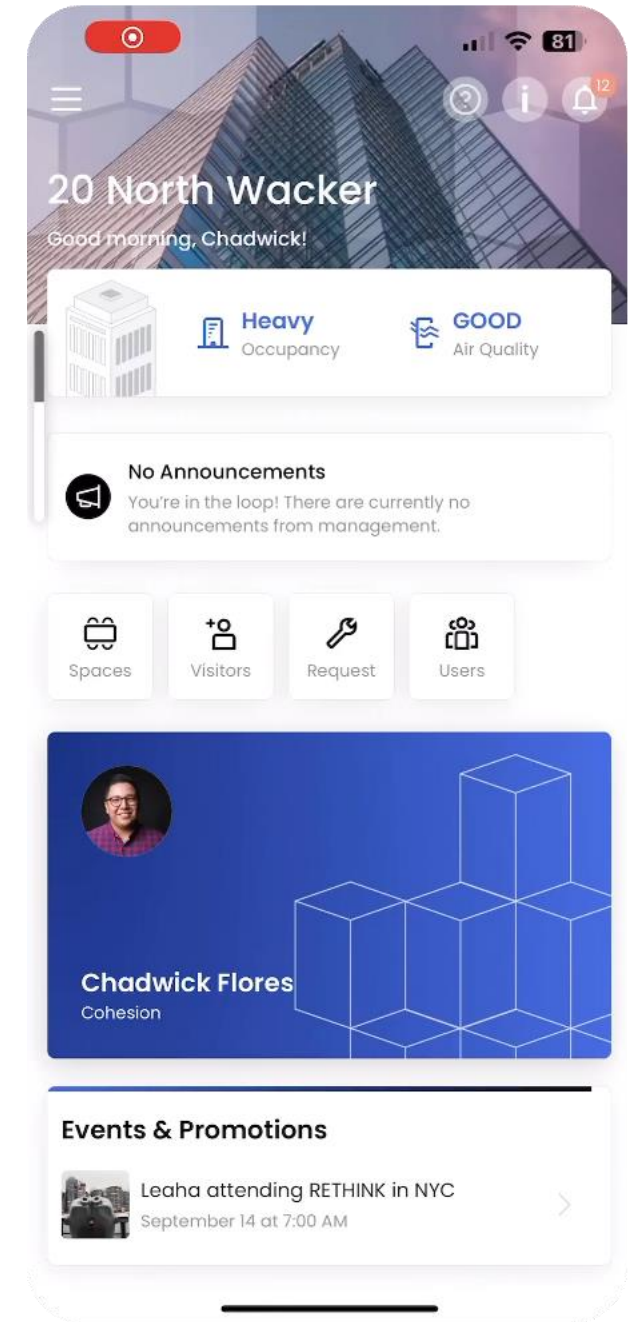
81

12

20 North Wacker

Good morning, Chadwick!

Heavy
Occupancy

GOOD
Air Quality

No Announcements
You're in the loop! There are currently no announcements from management.

Spaces

Visitors

Request

Users

Chadwick Flores
Cohesion

Events & Promotions

Leaha attending RETHINK in NYC
September 14 at 7:00 AM